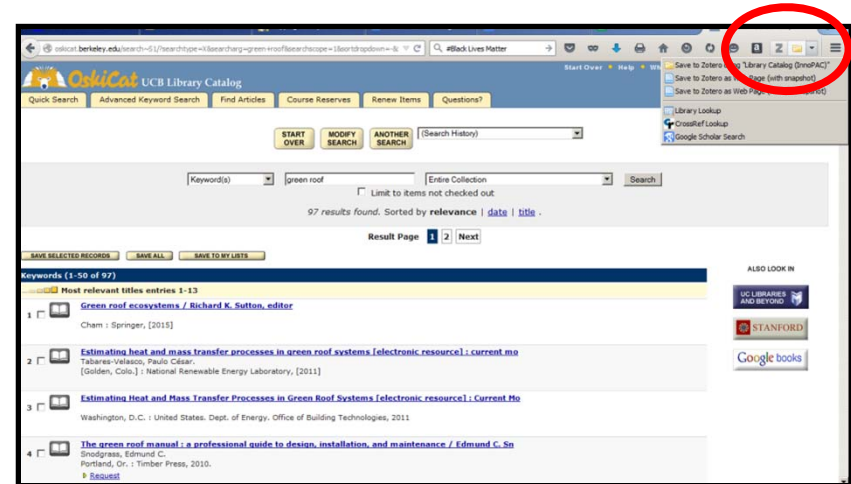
oskicat.berkeley.edu/search~S1/?searchtype=X&searcharg=green+roof&searchscope=1&sortdropdown=-&

#Black Lives Matter

OskiCat UCB Library Catalog

Start Over • Help • Wh

Save to Zotero using "Library Catalog (InnoPAC)"
Save to Zotero as Web Page (with snapshot)
Save to Zotero as Web Page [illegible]
Library Lookup
CrossRef Lookup
Google Scholar Search

Quick Search | Advanced Keyword Search | Find Articles | Course Reserves | Renew Items | Questions?

START OVER | MODIFY SEARCH | ANOTHER SEARCH | (Search History)

Keyword(s) | green roof | Entire Collection | Search

Limit to items not checked out

97 results found. Sorted by relevance | date | title .

Result Page 1 2 Next

SAVE SELECTED RECORDS | SAVE ALL | SAVE TO MY LISTS

Keywords (1-50 of 97)

Most relevant titles entries 1-13

ALSO LOOK IN

1 Green roof ecosystems / Richard K. Sutton, editor
Cham : Springer, [2015]

UC LIBRARIES AND BEYOND

2 Estimating heat and mass transfer processes in green roof systems [electronic resource] : current mo
Tabares-Velasco, Paulo César.
[Golden, Colo.] : National Renewable Energy Laboratory, [2011]

STANFORD

Google books

3 Estimating Heat and Mass Transfer Processes in Green Roof Systems [electronic resource] : Current Mo
Washington, D.C. : United States. Dept. of Energy. Office of Building Technologies, 2011

4 The green roof manual : a professional guide to design, installation, and maintenance / Edmund C. Sn
Snodgrass, Edmund C.
Portland, Or. : Timber Press, 2010.
Request